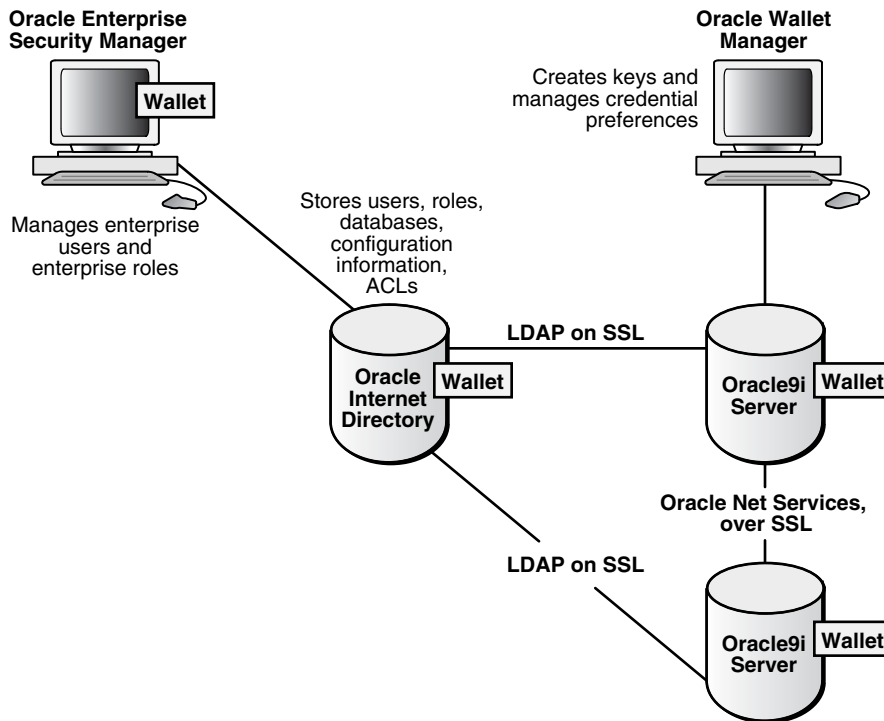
Oracle Enterprise Security Manager

Wallet

Manages enterprise users and enterprise roles

Oracle Wallet Manager

Creates keys and manages credential preferences

Stores users, roles, databases, configuration information, ACLs

LDAP on SSL

Oracle Internet Directory

Wallet

Oracle9i Server

Wallet

Oracle Net Services, over SSL

LDAP on SSL

Oracle9i Server

Wallet